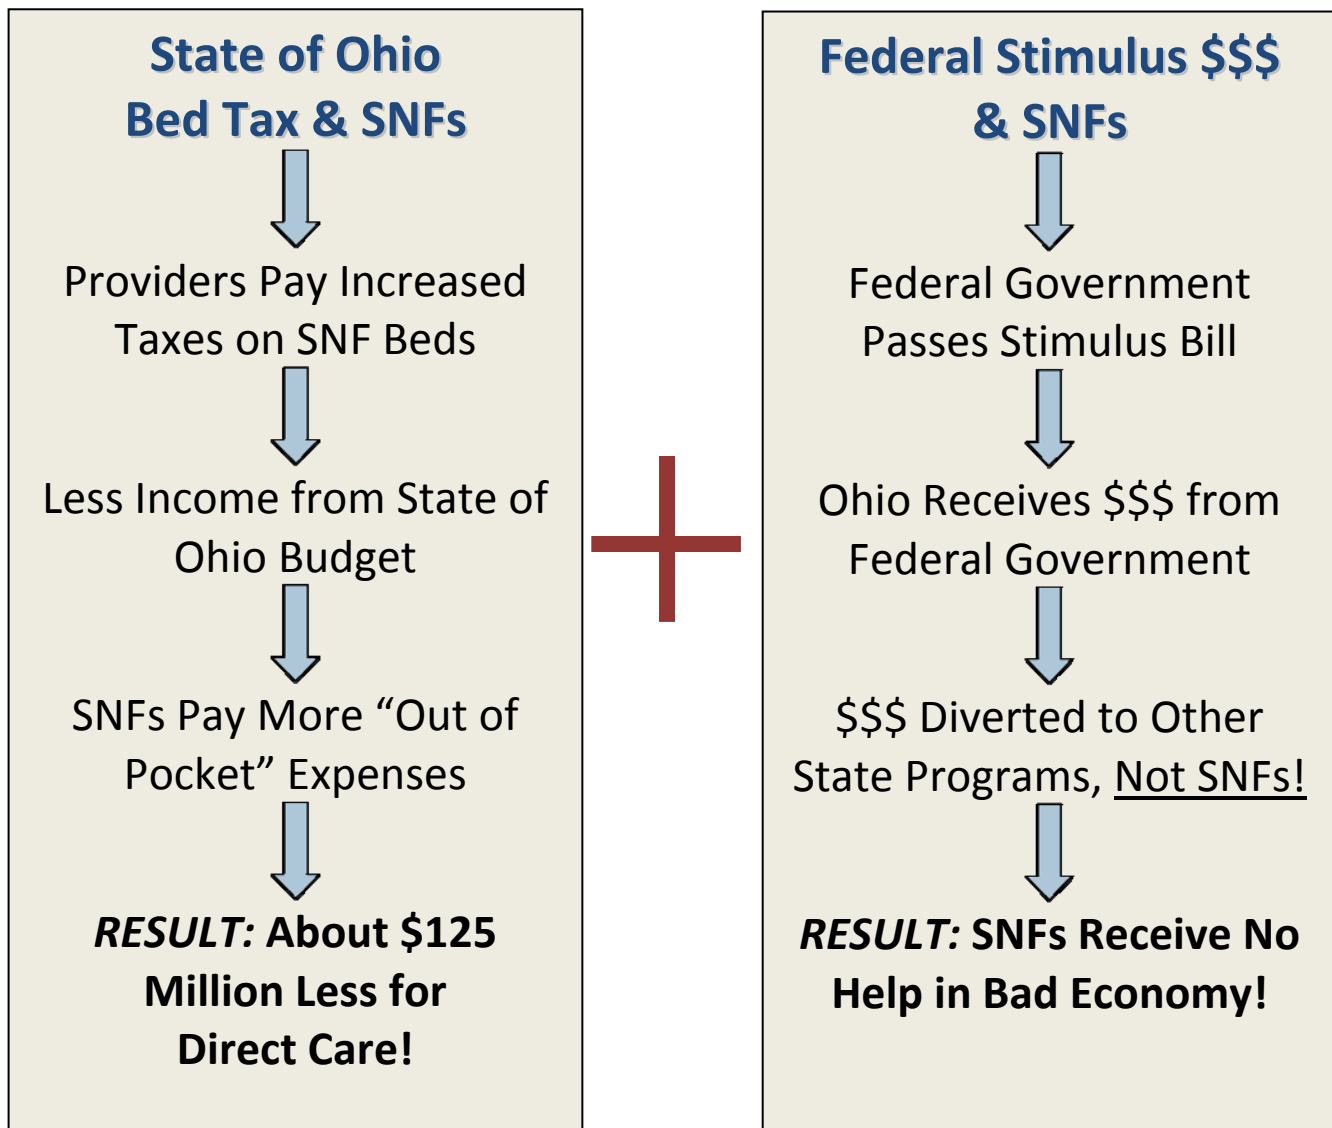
State of Ohio
Bed Tax & SNFs

Providers Pay Increased Taxes on SNF Beds

Less Income from State of Ohio Budget

SNFs Pay More “Out of Pocket” Expenses

*RESULT:* About $125 Million Less for Direct Care!

Federal Stimulus $$$
& SNFs

Federal Government Passes Stimulus Bill

Ohio Receives $$$ from Federal Government

$$$ Diverted to Other State Programs, Not SNFs!

*RESULT:* SNFs Receive No Help in Bad Economy!